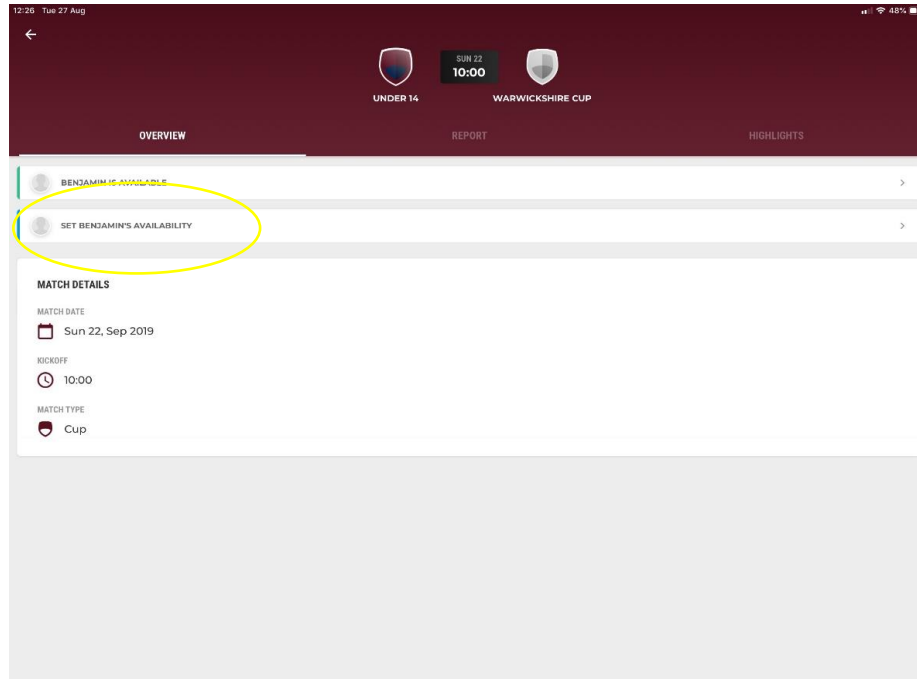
12:26 Tue 27 Aug

48%

SUN 22
10:00

UNDER 14

WARWICKSHIRE CUP

OVERVIEW

REPORT

HIGHLIGHTS

BENJAMIN IS AVAILABLE

SET BENJAMIN'S AVAILABILITY

MATCH DETAILS

MATCH DATE

Sun 22, Sep 2019

KICKOFF

10:00

MATCH TYPE

Cup